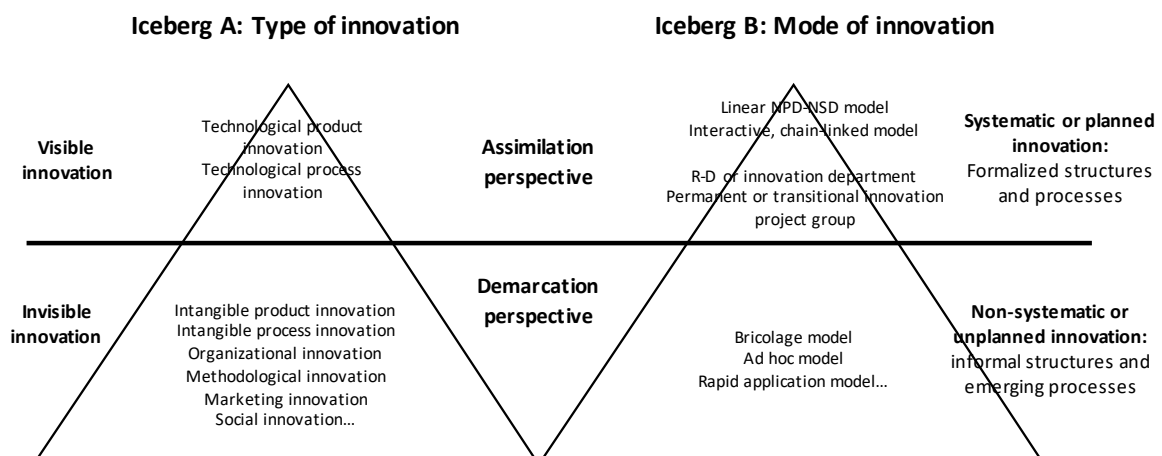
Iceberg A: Type of innovation

Iceberg B: Mode of innovation

Visible innovation

Technological product innovation
Technological process innovation

Assimilation perspective

Linear NPD-NSD model
Interactive, chain-linked model

R-D or innovation department
Permanent or transitional innovation project group

Systematic or planned innovation:
Formalized structures and processes

Invisible innovation

Intangible product innovation
Intangible process innovation
Organizational innovation
Methodological innovation
Marketing innovation
Social innovation…

Demarcation perspective

Bricolage model
Ad hoc model
Rapid application model…

Non-systematic or unplanned innovation:
informal structures and emerging processes